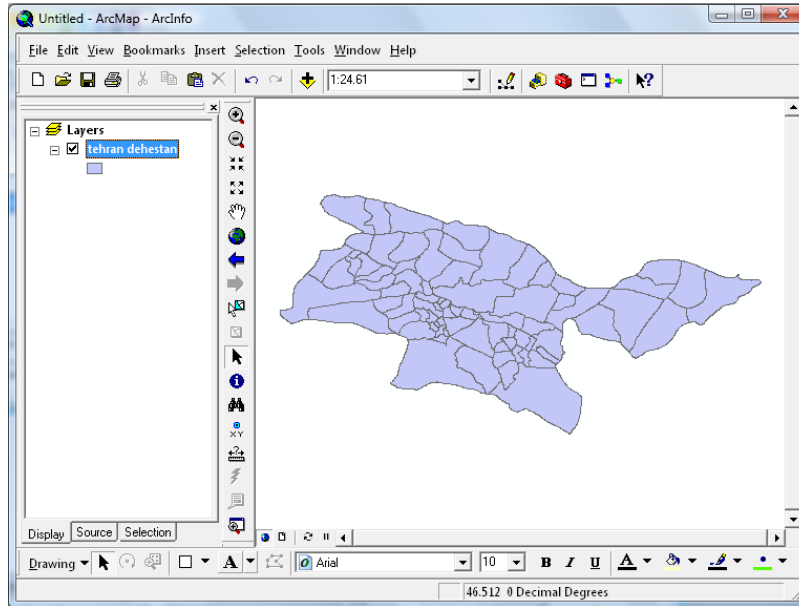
Untitled - ArcMap - ArcInfo

File Edit View Bookmarks Insert Selection Tools Window Help

1:24.61

Layers
tehran dehestan

Display Source Selection

Drawing

Arial

10

B I U

A

46.512 0 Decimal Degrees